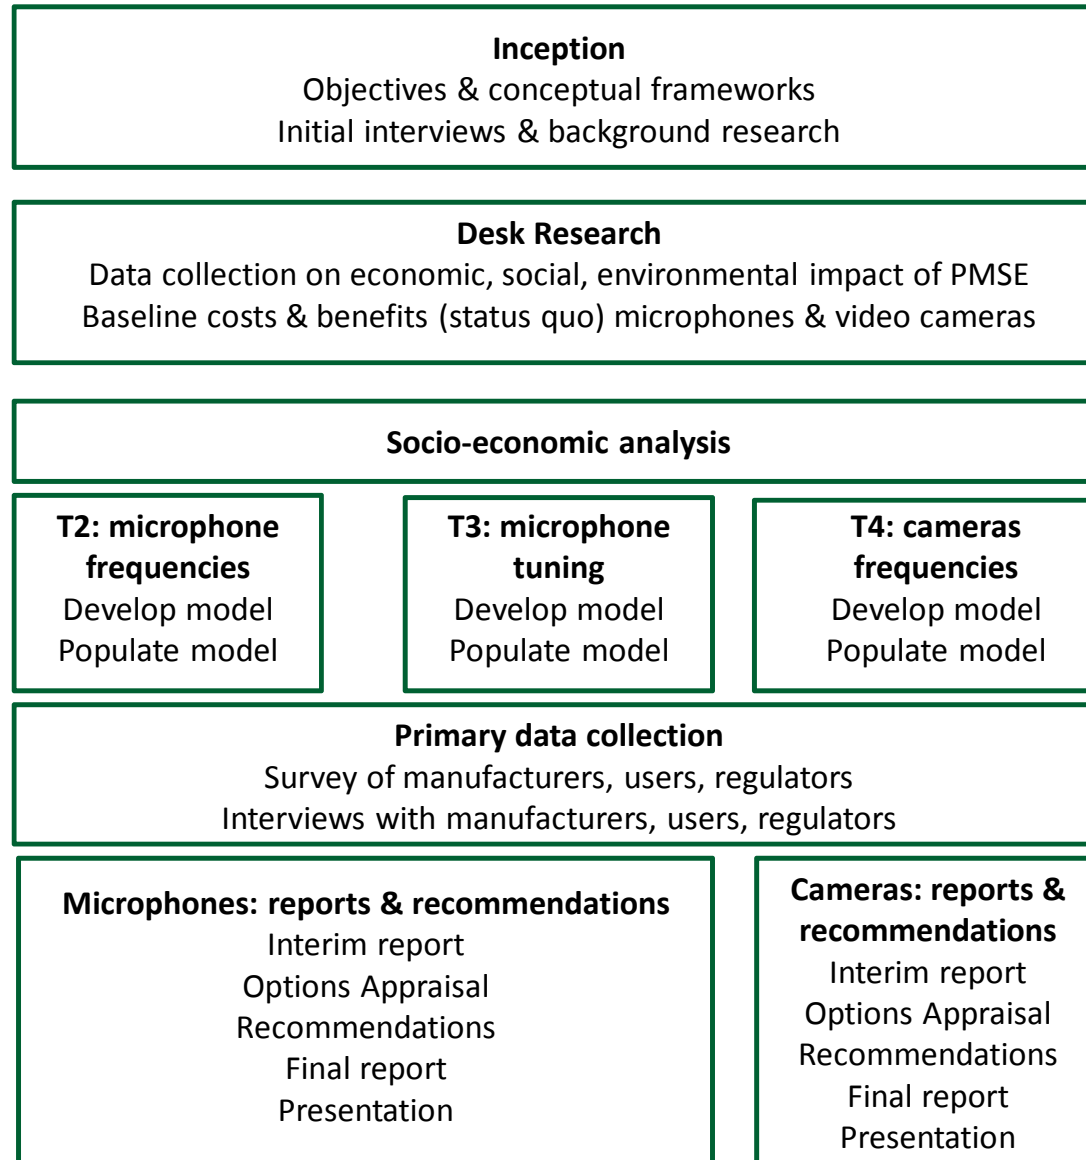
**Inception**
Objectives & conceptual frameworks
Initial interviews & background research

**Desk Research**
Data collection on economic, social, environmental impact of PMSE
Baseline costs & benefits (status quo) microphones & video cameras

**Socio-economic analysis**

**T2: microphone frequencies**
Develop model
Populate model

**T3: microphone tuning**
Develop model
Populate model

**T4: cameras frequencies**
Develop model
Populate model

**Primary data collection**
Survey of manufacturers, users, regulators
Interviews with manufacturers, users, regulators

**Microphones: reports & recommendations**
Interim report
Options Appraisal
Recommendations
Final report
Presentation

**Cameras: reports & recommendations**
Interim report
Options Appraisal
Recommendations
Final report
Presentation